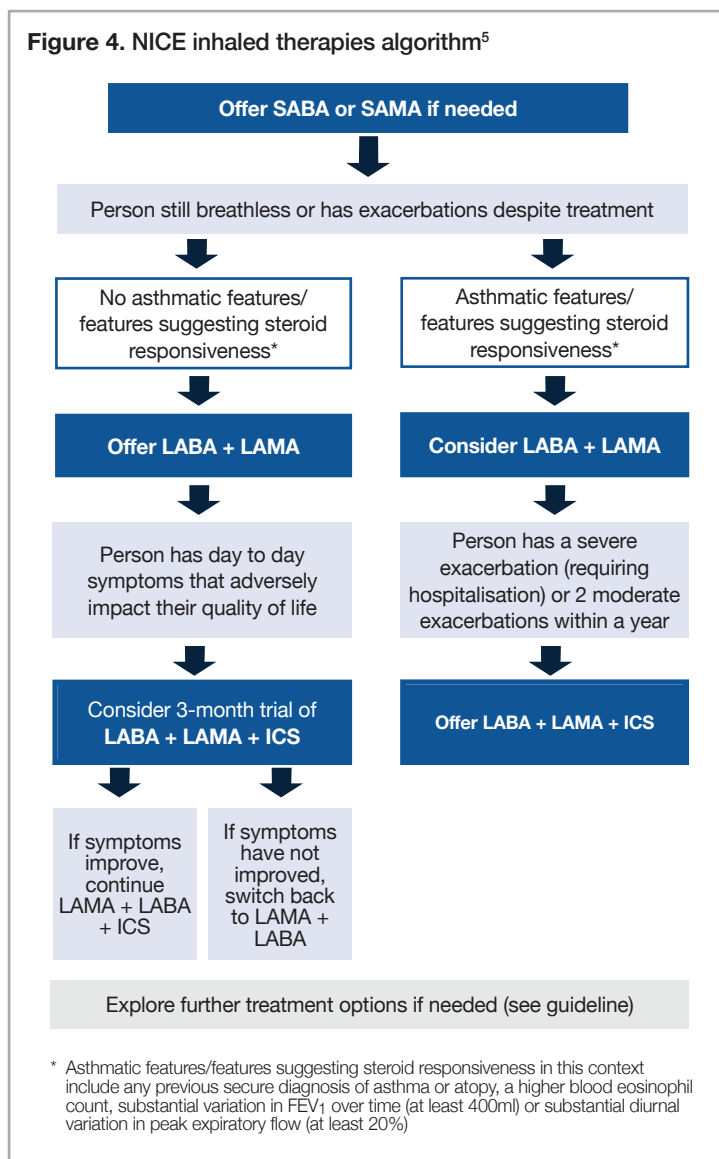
Figure 4. NICE inhaled therapies algorithm$^{5}$

Offer SABA or SAMA if needed

Person still breathless or has exacerbations despite treatment

No asthmatic features/ features suggesting steroid responsiveness*

Offer LABA + LAMA

Person has day to day symptoms that adversely impact their quality of life

Consider 3-month trial of LABA + LAMA + ICS

If symptoms improve, continue LAMA + LABA + ICS

If symptoms have not improved, switch back to LAMA + LABA

Asthmatic features/ features suggesting steroid responsiveness*

Consider LABA + LAMA

Person has a severe exacerbation (requiring hospitalisation) or 2 moderate exacerbations within a year

Offer LABA + LAMA + ICS

Explore further treatment options if needed (see guideline)

* Asthmatic features/features suggesting steroid responsiveness in this context include any previous secure diagnosis of asthma or atopy, a higher blood eosinophil count, substantial variation in FEV$_1$ over time (at least 400ml) or substantial diurnal variation in peak expiratory flow (at least 20%)